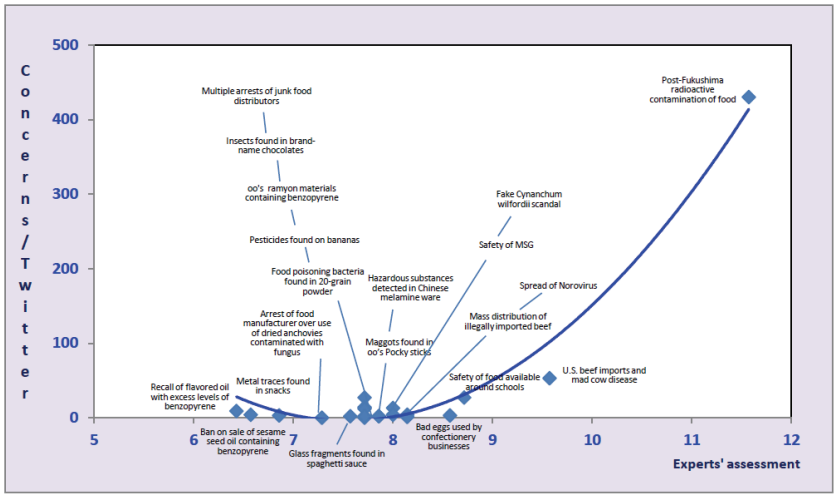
Concerns/Twitter

500

400

300

200

100

0

5

6

7

8

9

10

11

12

Experts' assessment

Post-Fukushima radioactive contamination of food

Multiple arrests of junk food distributors

Insects found in brand-name chocolates

oo's ramyon materials containing benzopyrene

Pesticides found on bananas

Food poisoning bacteria found in 20-grain powder

Arrest of food manufacturer over use of dried anchovies contaminated with fungus

Metal traces found in snacks

Recall of flavored oil with excess levels of benzopyrene

Ban on sale of sesame seed oil containing benzopyrene

Glass fragments found in spaghetti sauce

Hazardous substances detected in Chinese melamine ware

Maggots found in oo's Pocky sticks

Fake Cynanchum wilfordii scandal

Safety of MSG

Spread of Norovirus

Mass distribution of illegally imported beef

Safety of food available around schools

Bad eggs used by confectionery businesses

U.S. beef imports and mad cow disease